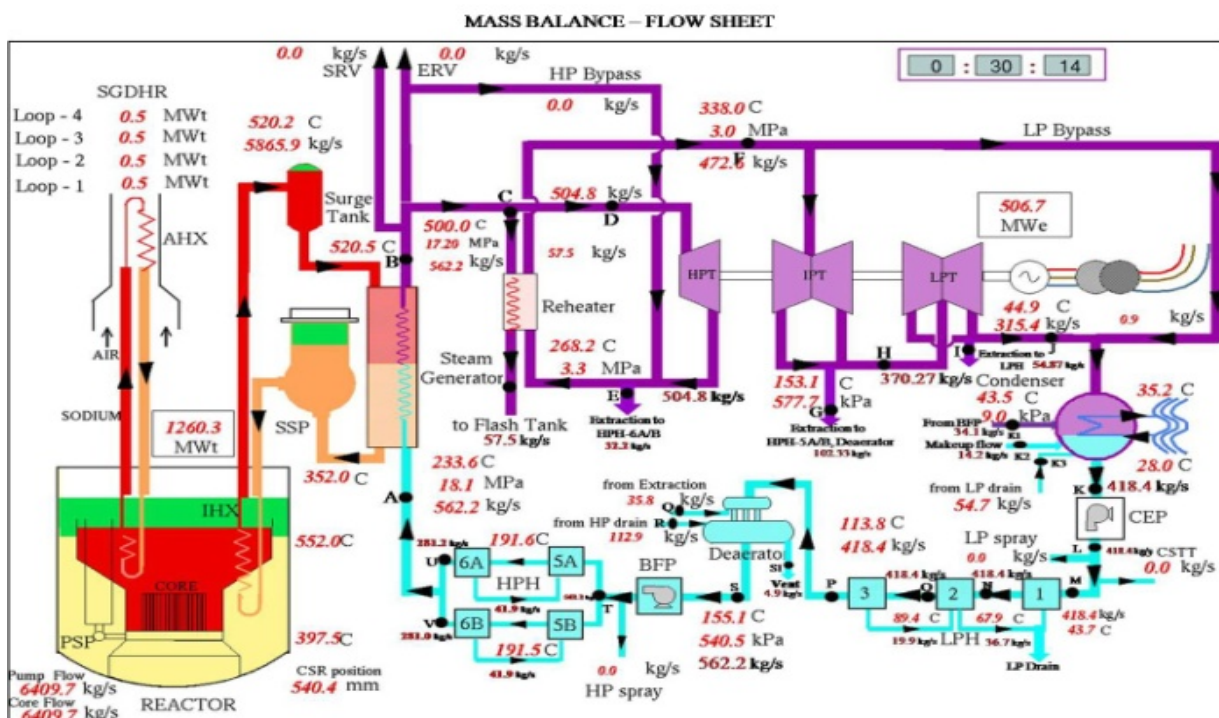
MASS BALANCE – FLOW SHEET

0 : 30 : 14

0.0 kg/s SRV
0.0 kg/s ERV

HP Bypass
0.0 kg/s

338.0 C
3.0 MPa
472.6 kg/s
F

LP Bypass

SGDHR
Loop - 4 0.5 MWt
Loop - 3 0.5 MWt
Loop - 2 0.5 MWt
Loop - 1 0.5 MWt

AHX

AIR

SODIUM

520.2 C
5865.9 kg/s

Surge Tank

520.5 C
B

C
504.8 kg/s
D

500.0 C
17.20 MPa
562.2 kg/s

57.5 kg/s

Reheater

HPT
IPT
LPT

506.7 MWe

44.9 C
315.4 kg/s
0.9 kg/s

268.2 C
3.3 MPa

Steam Generator

E
504.8 kg/s
Extraction to HPH-6A/B
32.2 kg/s

153.1 C
577.7 kPa
G
Extraction to HPH-5A/B, Deaerator
102.33 kg/s

H
370.27 kg/s
I
Extraction to LPH
54.57 kg/s

Condenser
43.5 C
9.0 kPa

35.2 C
28.0 C

From BFP
34.1 kg/s
K1
Makeup flow
14.2 kg/s
K2
K3

1260.3 MWt

SSP

to Flash Tank
57.5 kg/s

352.0 C

A

233.6 C
18.1 MPa
562.2 kg/s

from Extraction
35.8
Q kg/s
from HP drain
R 112.9 kg/s

Deaerator

113.8 C
418.4 kg/s

from LP drain
54.7 kg/s

K
418.4 kg/s

CEP

LP spray
0.0 kg/s
L 418.4 kg/s CSTT
0.0 kg/s

IHX

552.0C

CORE

PSP

397.5C

281.2 kg/s
U
6A
191.6C
5A
HPH
41.9 kg/s
T
V
281.0 kg/s
6B
5B
191.5 C
41.9 kg/s

BFP

S

S1
Vent
4.9 kg/s

P
3
418.4 kg/s
O
2
418.4 kg/s
N
1
M

89.4 C
67.9 C
19.9 kg/s LPH
36.7 kg/s
418.4 kg/s
43.7 C

LP Drain

155.1 C
540.5 kPa
562.2 kg/s

0.0 kg/s
HP spray

Pump Flow
6409.7 kg/s
Core Flow
6409.7 kg/s

REACTOR

CSR position
540.4 mm